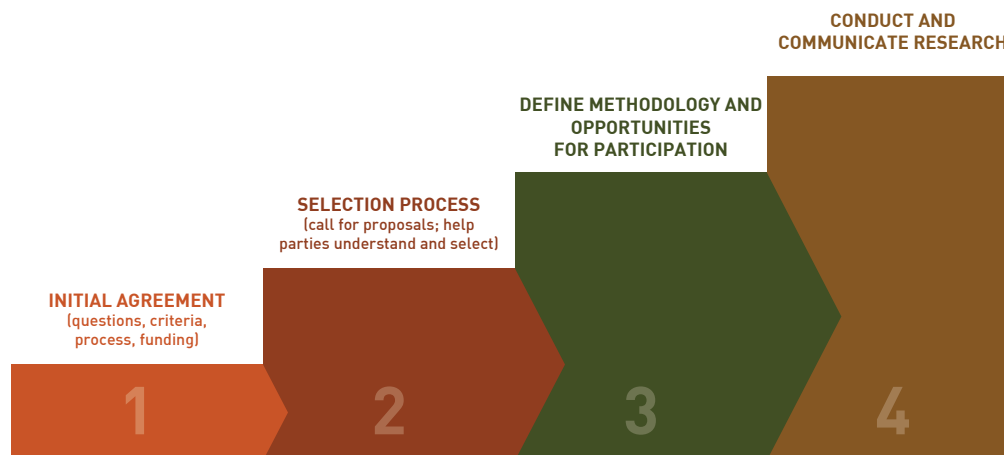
INITIAL AGREEMENT
(questions, criteria, process, funding)

1

SELECTION PROCESS
(call for proposals; help parties understand and select)

2

DEFINE METHODOLOGY AND OPPORTUNITIES FOR PARTICIPATION

3

CONDUCT AND COMMUNICATE RESEARCH

4